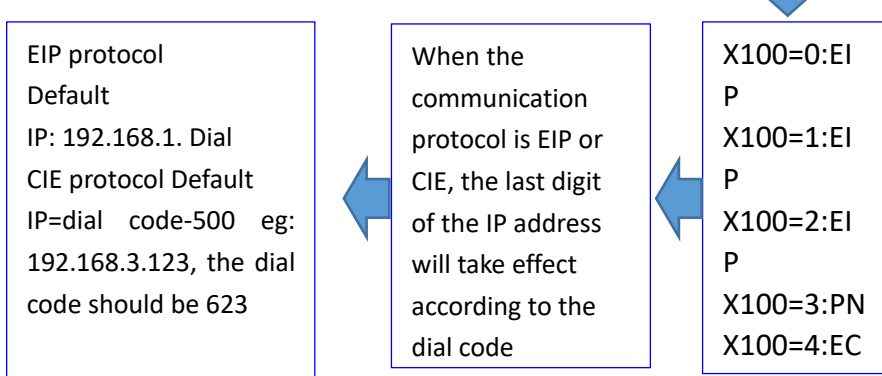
EIP protocol Default IP: 192.168.1. Dial CIE protocol Default IP=dial code-500 eg: 192.168.3.123, the dial code should be 623

When the communication protocol is EIP or CIE, the last digit of the IP address will take effect according to the dial code

X100=0:EIP
X100=1:EIP
X100=2:EIP
X100=3:PN
X100=4:EC